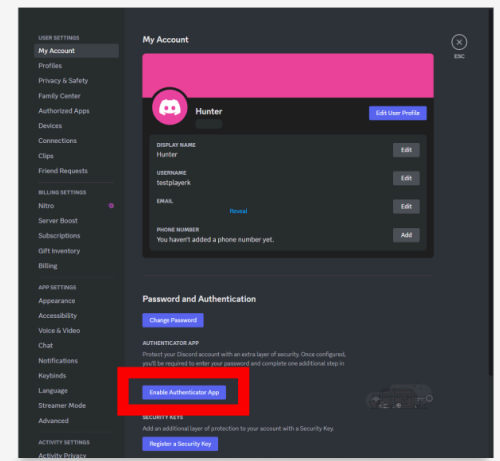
USER SETTINGS
My Account
Profiles
Privacy & Safety
Family Center
Authorized Apps
Devices
Connections
Clips
Friend Requests

BILLING SETTINGS
Nitro
Server Boost
Subscriptions
Gift Inventory
Billing

APP SETTINGS
Appearance
Accessibility
Voice & Video
Chat
Notifications
Keybinds
Language
Streamer Mode
Advanced

ACTIVITY SETTINGS
Activity Privacy

My Account

ESC

Hunter

Edit User Profile

DISPLAY NAME
Hunter
Edit

USERNAME
testplayerk
Edit

EMAIL
Reveal
Edit

PHONE NUMBER
You haven't added a phone number yet.
Add

Password and Authentication

Change Password

AUTHENTICATOR APP
Protect your Discord account with an extra layer of security. Once configured, you'll be required to enter your password and complete one additional step in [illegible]

Enable Authenticator App

SECURITY KEYS
Add an additional layer of protection to your account with a Security Key.

Register a Security Key